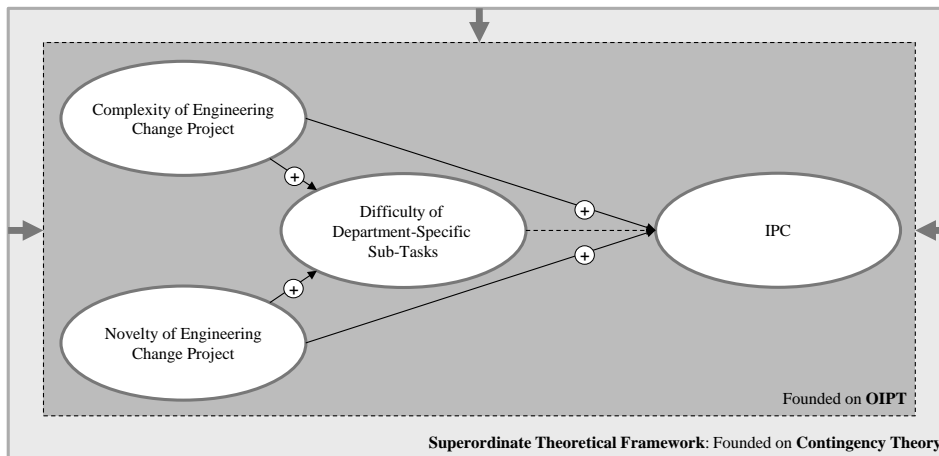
Complexity of Engineering Change Project

+

Difficulty of Department-Specific Sub-Tasks

+

+

IPC

+

Novelty of Engineering Change Project

Founded on **OIPT**

**Superordinate Theoretical Framework**: Founded on **Contingency Theory**